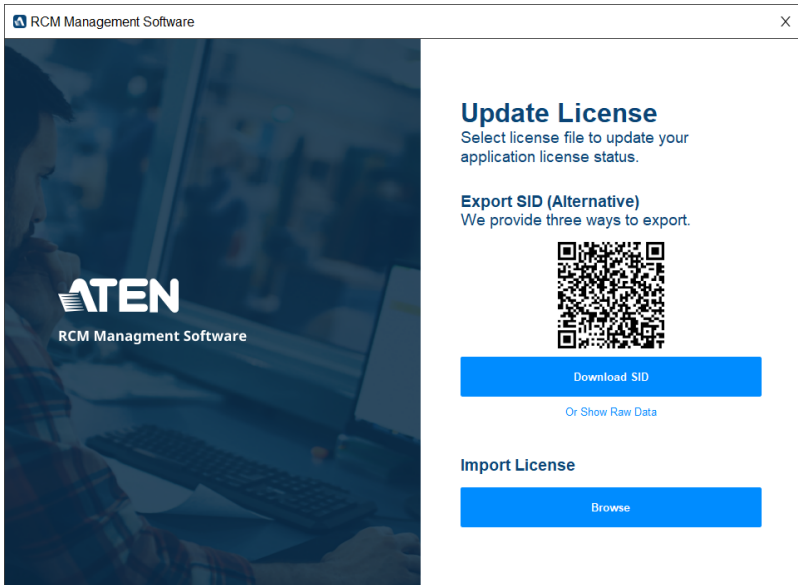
RCM Management Software

ATEN

RCM Managment Software

Update License

Select license file to update your application license status.

Export SID (Alternative)

We provide three ways to export.

Download SID

Or Show Raw Data

Import License

Browse